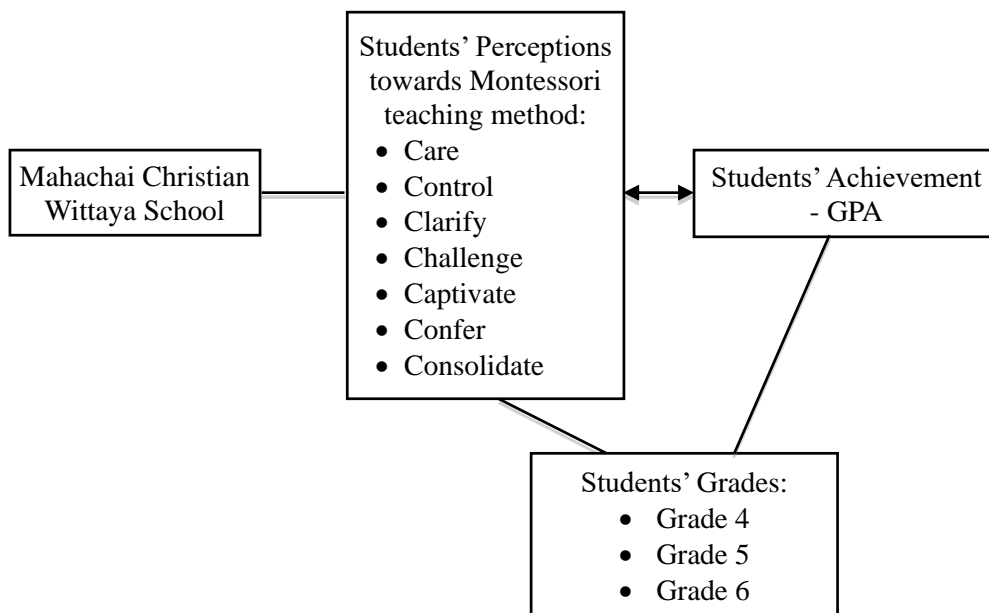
Mahachai Christian Wittaya School

Students' Perceptions towards Montessori teaching method:
• Care
• Control
• Clarify
• Challenge
• Captivate
• Confer
• Consolidate

Students' Achievement - GPA

Students' Grades:
• Grade 4
• Grade 5
• Grade 6